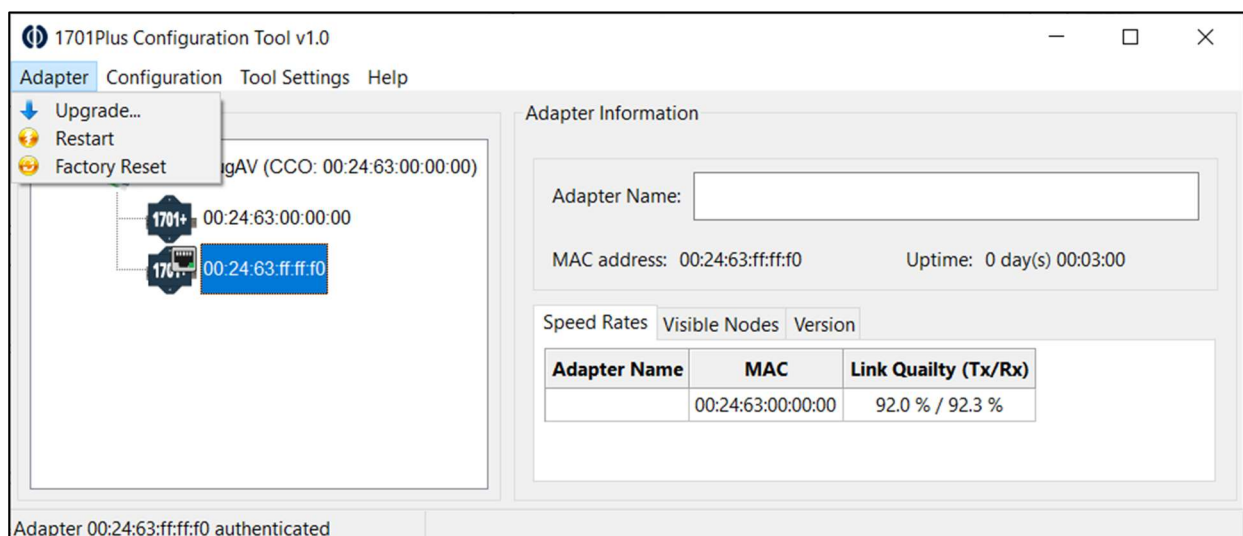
1701Plus Configuration Tool v1.0

Adapter Configuration Tool Settings Help

Upgrade...
Restart
Factory Reset

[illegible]gAV (CCO: 00:24:63:00:00:00)

1701+ 00:24:63:00:00:00

170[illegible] 00:24:63:ff:ff:f0

Adapter Information

Adapter Name:

MAC address: 00:24:63:ff:ff:f0

Uptime: 0 day(s) 00:03:00

Speed Rates Visible Nodes Version

| Adapter Name | MAC | Link Quailty (Tx/Rx) |
|---|---|---|
| | 00:24:63:00:00:00 | 92.0 % / 92.3 % |

Adapter 00:24:63:ff:ff:f0 authenticated